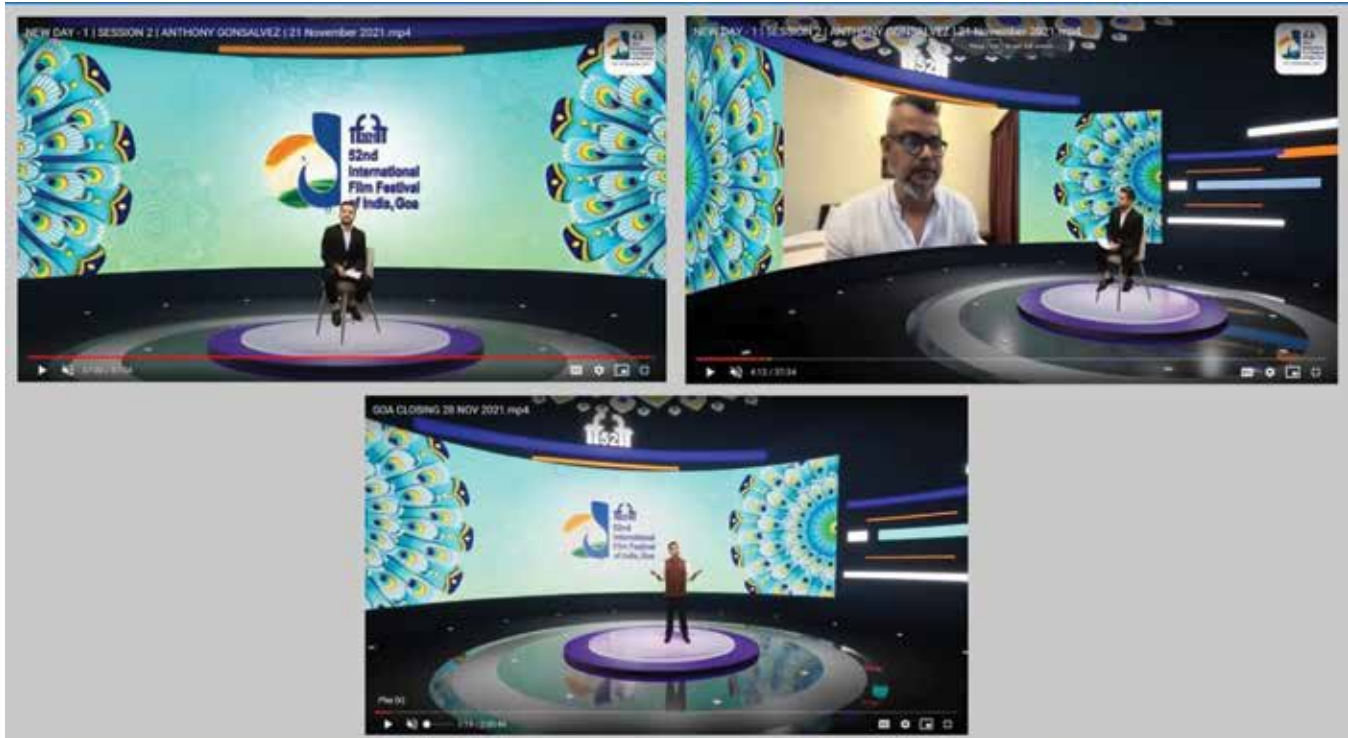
NEW DAY - 1 | SESSION 2 | ANTHONY GONSALVEZ | 21 November 2021.mp4

iffi
52nd
International
Film Festival
of India, Goa

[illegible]

NEW DAY - 1 | SESSION 2 | ANTHONY GONSALVEZ | 21 November 2021.mp4

52

4:13 / 31:34

GOA CLOSING 28 NOV 2021.mp4

52

iffi
52nd
International
Film Festival
of India, Goa

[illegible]